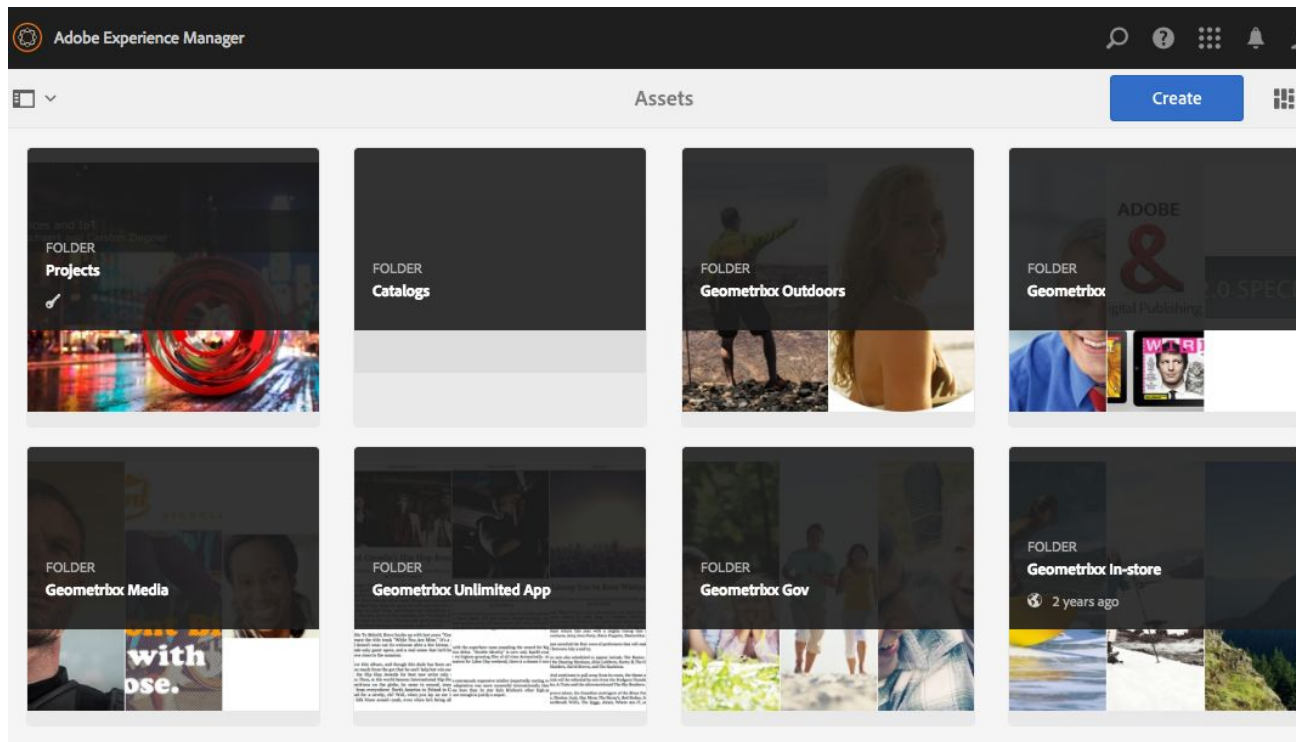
Adobe Experience Manager

Assets

Create

FOLDER
Projects

FOLDER
Catalogs

FOLDER
Geometrixx Outdoors

FOLDER
Geometrixx

ADOBE
&
igital Publishing

FOLDER
Geometrixx Media

with
ose.

FOLDER
Geometrixx Unlimited App

FOLDER
Geometrixx Gov

FOLDER
Geometrixx In-store
2 years ago